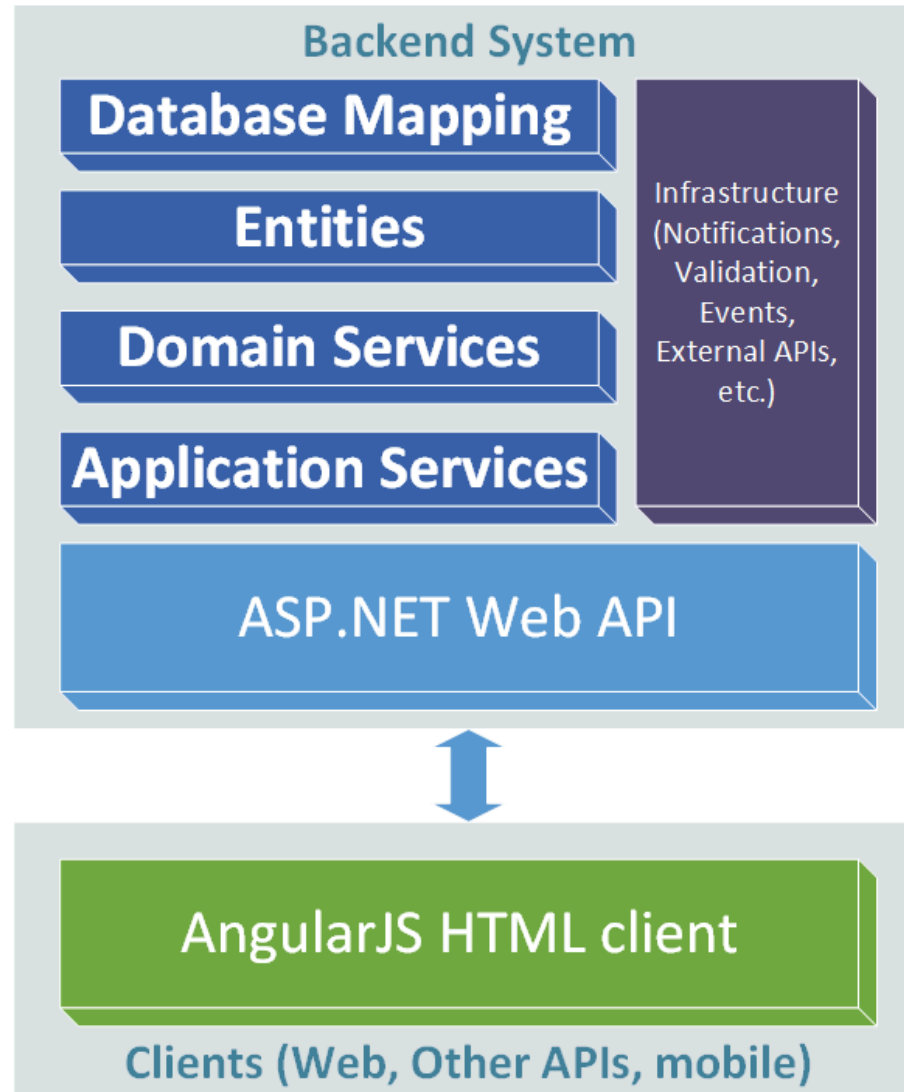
Backend System

Database Mapping

Entities

Domain Services

Application Services

Infrastructure (Notifications, Validation, Events, External APIs, etc.)

ASP.NET Web API

AngularJS HTML client

Clients (Web, Other APIs, mobile)